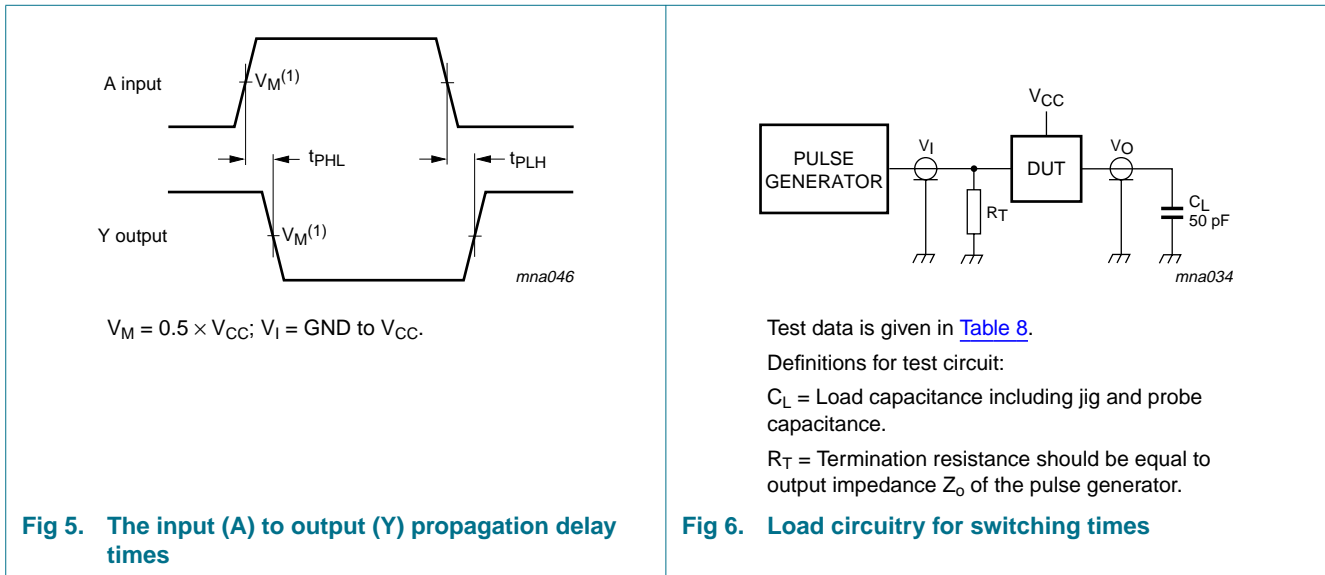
A input

$V_M^{(1)}$

$t_{PHL}$

$t_{PLH}$

Y output

$V_M^{(1)}$

mna046

$V_M = 0.5 \times V_{CC}$; $V_I$ = GND to $V_{CC}$.

Fig 5. The input (A) to output (Y) propagation delay times

$V_{CC}$

PULSE GENERATOR

$V_I$

DUT

$V_O$

$R_T$

$C_L$ 50 pF

mna034

Test data is given in Table 8.

Definitions for test circuit:

$C_L$ = Load capacitance including jig and probe capacitance.

$R_T$ = Termination resistance should be equal to output impedance $Z_o$ of the pulse generator.

Fig 6. Load circuitry for switching times